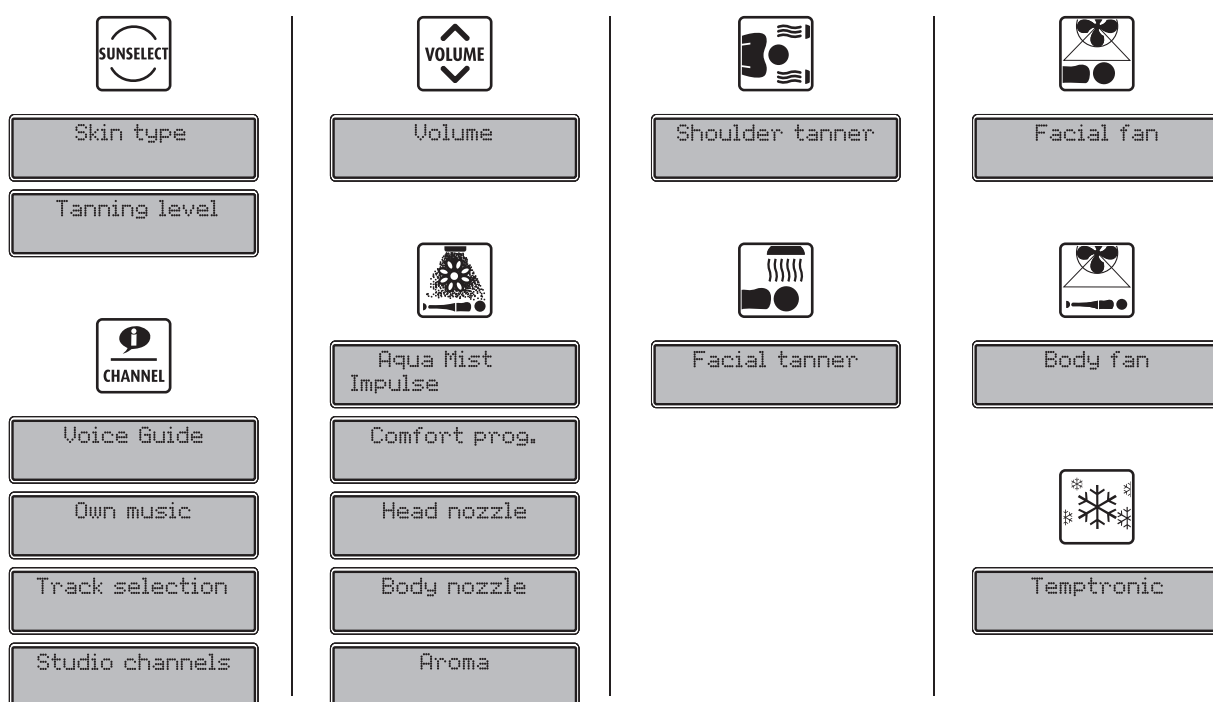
SUNSELECT

Skin type

Tanning level

CHANNEL

Voice Guide

Own music

Track selection

Studio channels

VOLUME

Volume

Aqua Mist Impulse

Comfort prog.

Head nozzle

Body nozzle

Aroma

Shoulder tanner

Facial tanner

Facial fan

Body fan

Temptronic